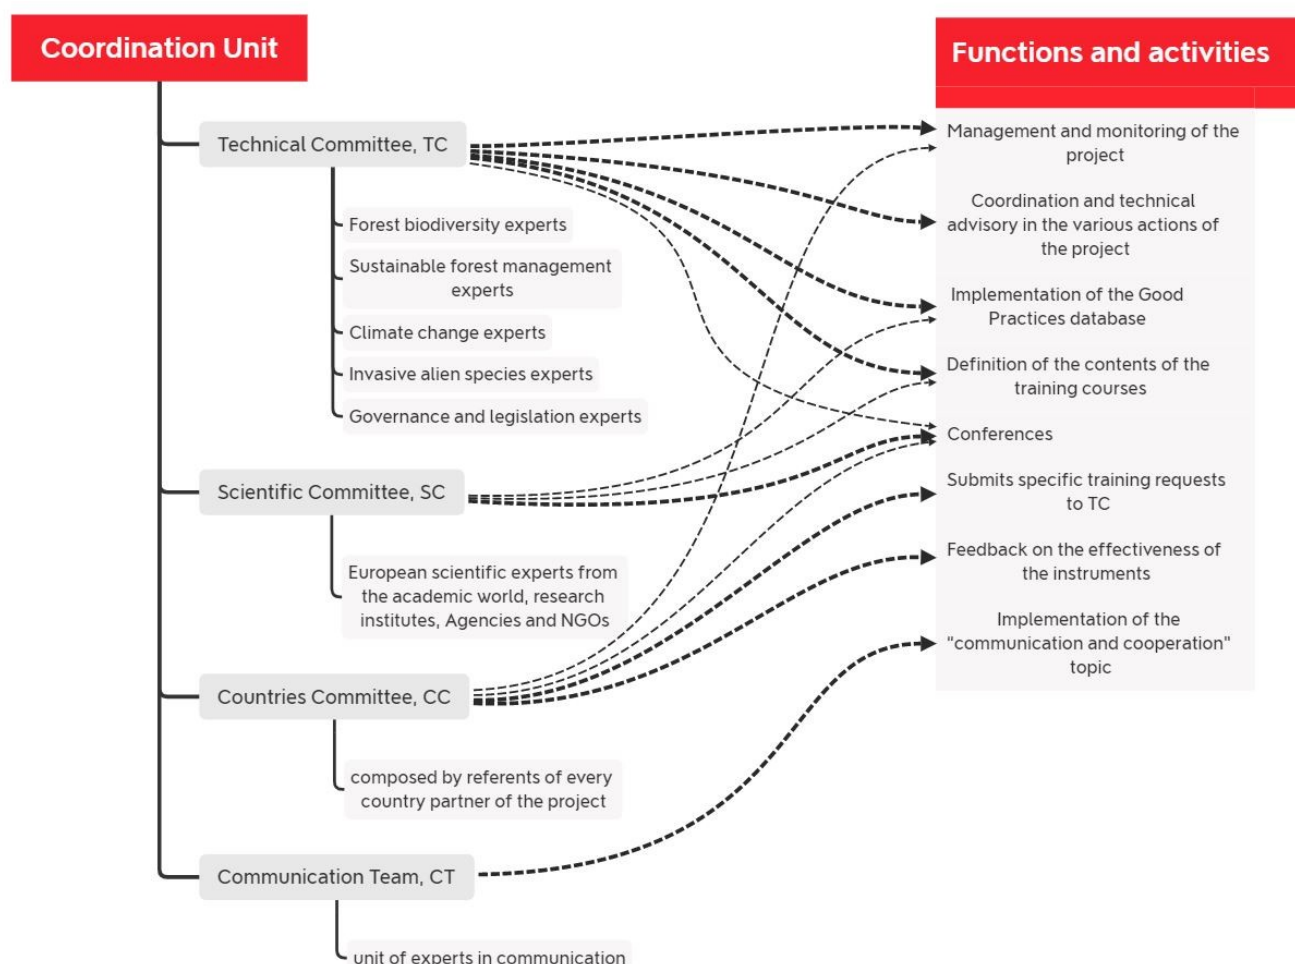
Coordination Unit

Technical Committee, TC

Forest biodiversity experts

Sustainable forest management experts

Climate change experts

Invasive alien species experts

Governance and legislation experts

Scientific Committee, SC

European scientific experts from the academic world, research institutes, Agencies and NGOs

Countries Committee, CC

composed by referents of every country partner of the project

Communication Team, CT

unit of experts in communication

Functions and activities

Management and monitoring of the project

Coordination and technical advisory in the various actions of the project

Implementation of the Good Practices database

Definition of the contents of the training courses

Conferences

Submits specific training requests to TC

Feedback on the effectiveness of the instruments

Implementation of the "communication and cooperation" topic